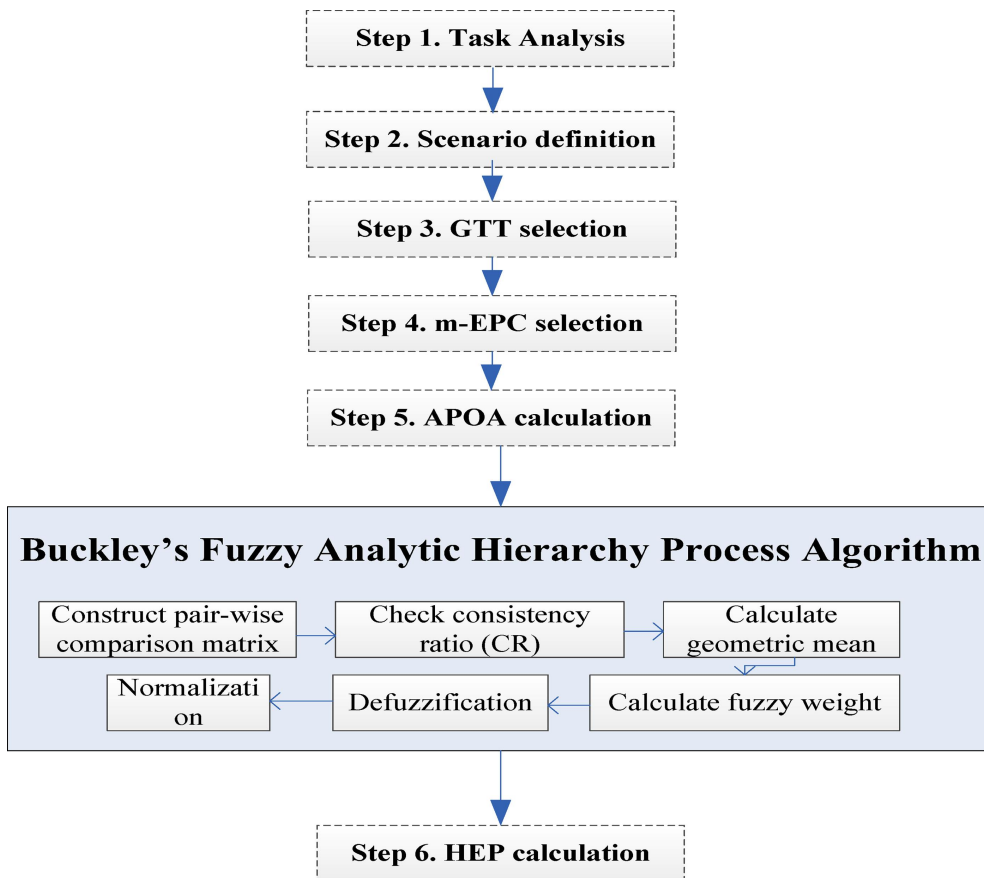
Step 1. Task Analysis

Step 2. Scenario definition

Step 3. GTT selection

Step 4. m-EPC selection

Step 5. APOA calculation

Buckley's Fuzzy Analytic Hierarchy Process Algorithm

Construct pair-wise comparison matrix

Check consistency ratio (CR)

Calculate geometric mean

Calculate fuzzy weight

Defuzzification

Normalizati on

Step 6. HEP calculation